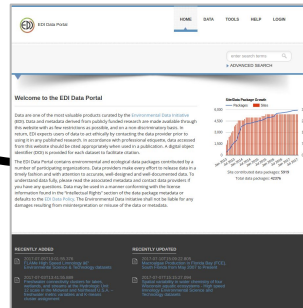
EDI Data Portal

HOME DATA TOOLS HELP LOGIN

enter search terms

▸ ADVANCED SEARCH

Welcome to the EDI Data Portal

Data are one of the most valuable products curated by the Environmental Data Initiative (EDI). Data and metadata derived from publicly funded research are made available through this website with as few restrictions as possible, and on a non-discriminatory basis. In return, EDI expects users of data to act ethically by contacting the data provider prior to using it in any published research, in accordance with professional etiquette. Data accessed from this website should be cited appropriately when used in a publication. A digital object identifier (DOI) is provided for each dataset to facilitate citation.

The EDI Data Portal contains environmental and ecological data packages contributed by a number of participating organizations. Data providers make every effort to release data in a timely fashion and with attention to accurate, well-designed and well-documented data. To understand data fully, please read the associated metadata and contact data providers if you have any questions. Data may be used in a manner conforming with the license information found in the "Intellectual Rights" section of the data package metadata or defaults to the EDI Data Policy. The Environmental Data Initiative shall not be liable for any damages resulting from misinterpretation or misuse of the data or metadata.

Site/Data Package Growth

Packages Sites

Site contributed data packages: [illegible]

Total data packages: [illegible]

RECENTLY ADDED

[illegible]

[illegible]

RECENTLY UPDATED

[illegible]

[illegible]